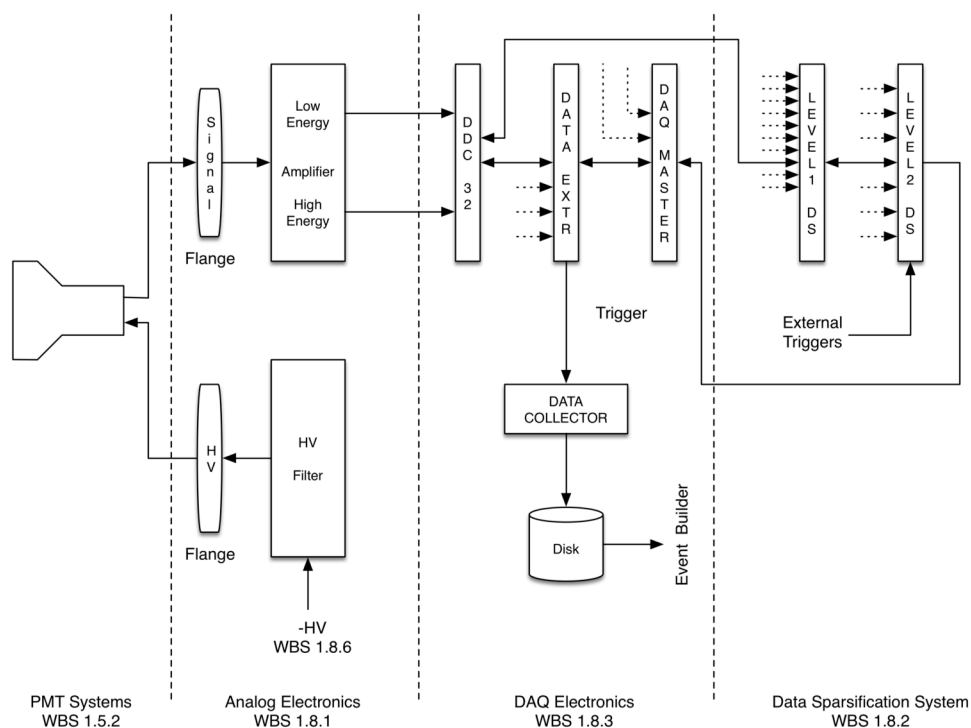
Signal

Flange

Low Energy

Amplifier

High Energy

DDC 32

DATA EXTR

DAQ MASTER

LEVEL 1 DS

LEVEL 2 DS

Trigger

External Triggers

HV

Flange

HV

Filter

-HV
WBS 1.8.6

DATA COLLECTOR

Disk

Event Builder

PMT Systems
WBS 1.5.2

Analog Electronics
WBS 1.8.1

DAQ Electronics
WBS 1.8.3

Data Sparsification System
WBS 1.8.2